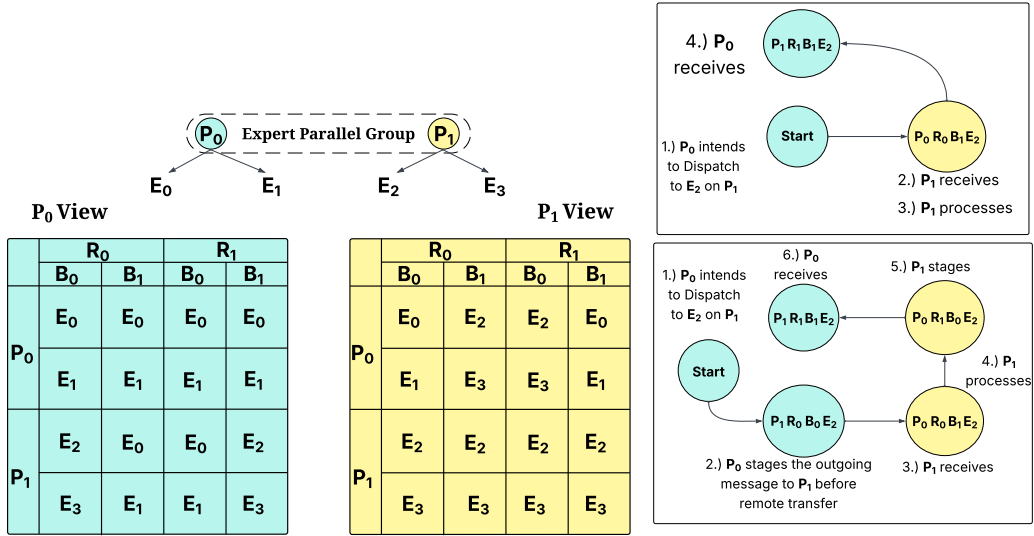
$P_0$ Expert Parallel Group $P_1$

$E_0$ $E_1$ $E_2$ $E_3$

$P_0$ View

| | $R_0$ | | $R_1$ | |
|---|---|---|---|---|
| | $B_0$ | $B_1$ | $B_0$ | $B_1$ |
| $P_0$ | $E_0$ | $E_0$ | $E_0$ | $E_0$ |
| | $E_1$ | $E_1$ | $E_1$ | $E_1$ |
| $P_1$ | $E_2$ | $E_0$ | $E_0$ | $E_2$ |
| | $E_3$ | $E_1$ | $E_1$ | $E_3$ |

$P_1$ View

| | $R_0$ | | $R_1$ | |
|---|---|---|---|---|
| | $B_0$ | $B_1$ | $B_0$ | $B_1$ |
| $P_0$ | $E_0$ | $E_2$ | $E_2$ | $E_0$ |
| | $E_1$ | $E_3$ | $E_3$ | $E_1$ |
| $P_1$ | $E_2$ | $E_2$ | $E_2$ | $E_2$ |
| | $E_3$ | $E_3$ | $E_3$ | $E_3$ |

4.) $P_0$ receives

$P_1 R_1 B_1 E_2$

Start

$P_0 R_0 B_1 E_2$

1.) $P_0$ intends to Dispatch to $E_2$ on $P_1$

2.) $P_1$ receives

3.) $P_1$ processes

1.) $P_0$ intends to Dispatch to $E_2$ on $P_1$

6.) $P_0$ receives

5.) $P_1$ stages

$P_1 R_1 B_1 E_2$

$P_0 R_1 B_0 E_2$

4.) $P_1$ processes

Start

$P_1 R_0 B_0 E_2$

$P_0 R_0 B_1 E_2$

2.) $P_0$ stages the outgoing message to $P_1$ before remote transfer

3.) $P_1$ receives